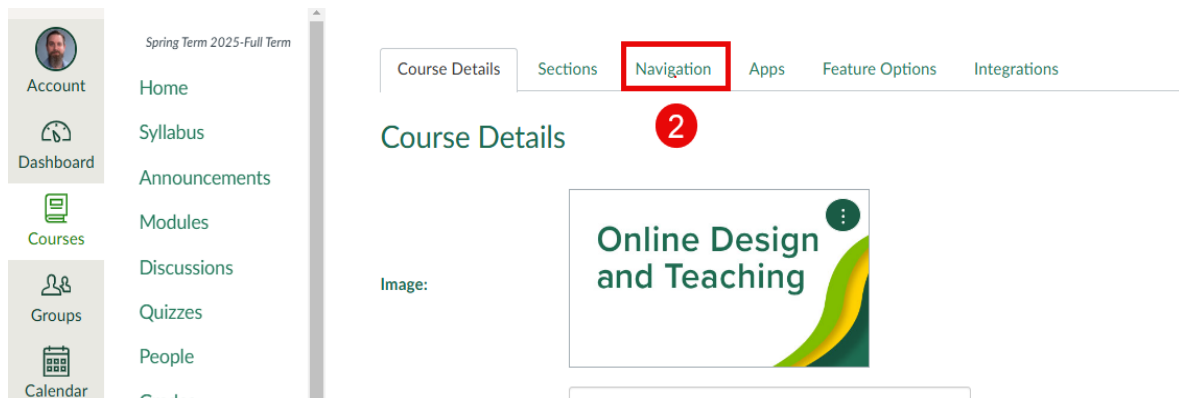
Account

Dashboard

Courses

Groups

Calendar

Spring Term 2025-Full Term

Home

Syllabus

Announcements

Modules

Discussions

Quizzes

People

Course Details | Sections | Navigation | Apps | Feature Options | Integrations

2

Course Details

Image:

Online Design and Teaching